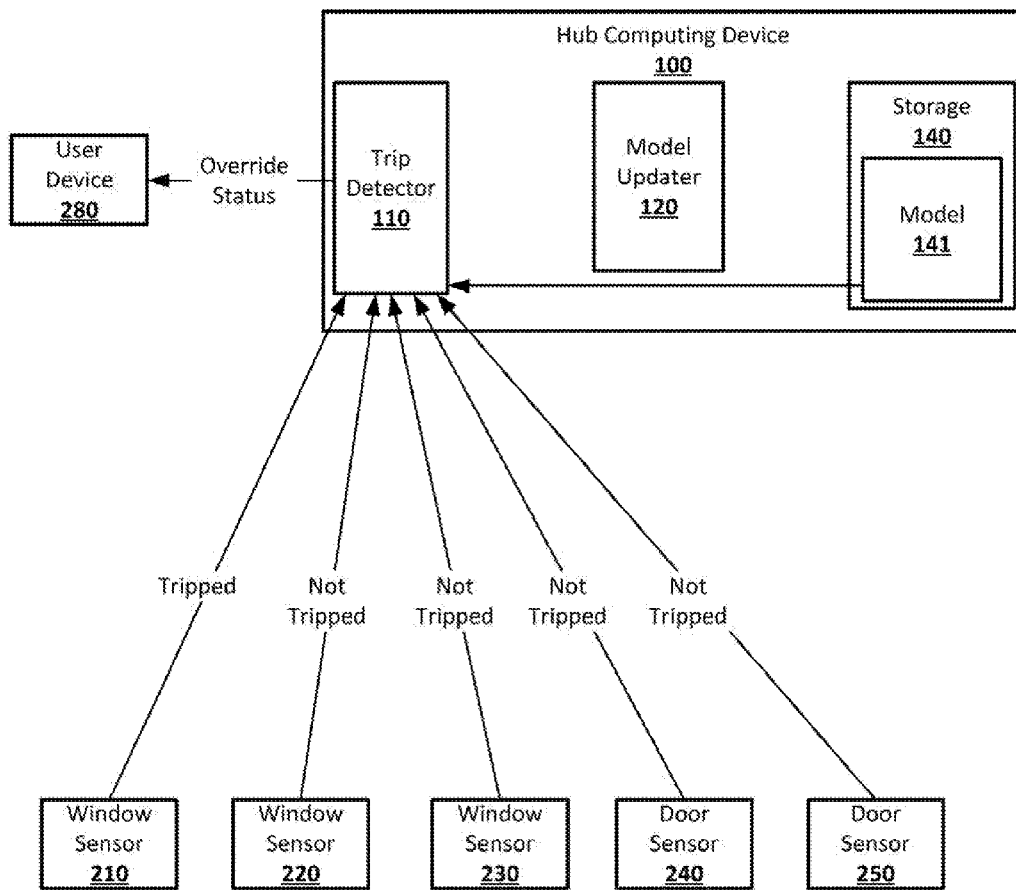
Hub Computing Device
100

User Device
280

Override Status

Trip Detector
110

Model Updater
120

Storage
140

Model
141

Tripped

Not Tripped

Not Tripped

Not Tripped

Not Tripped

Window Sensor
210

Window Sensor
220

Window Sensor
230

Door Sensor
240

Door Sensor
250